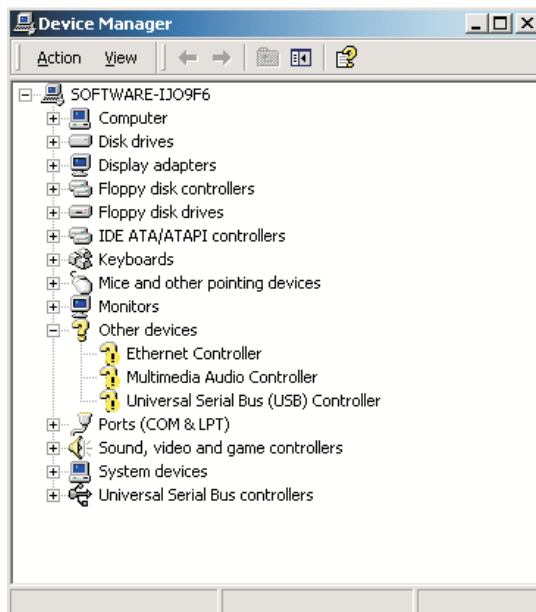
Device Manager

Action View

SOFTWARE-IJO9F6
Computer
Disk drives
Display adapters
Floppy disk controllers
Floppy disk drives
IDE ATA/ATAPI controllers
Keyboards
Mice and other pointing devices
Monitors
Other devices
Ethernet Controller
Multimedia Audio Controller
Universal Serial Bus (USB) Controller
Ports (COM & LPT)
Sound, video and game controllers
System devices
Universal Serial Bus controllers